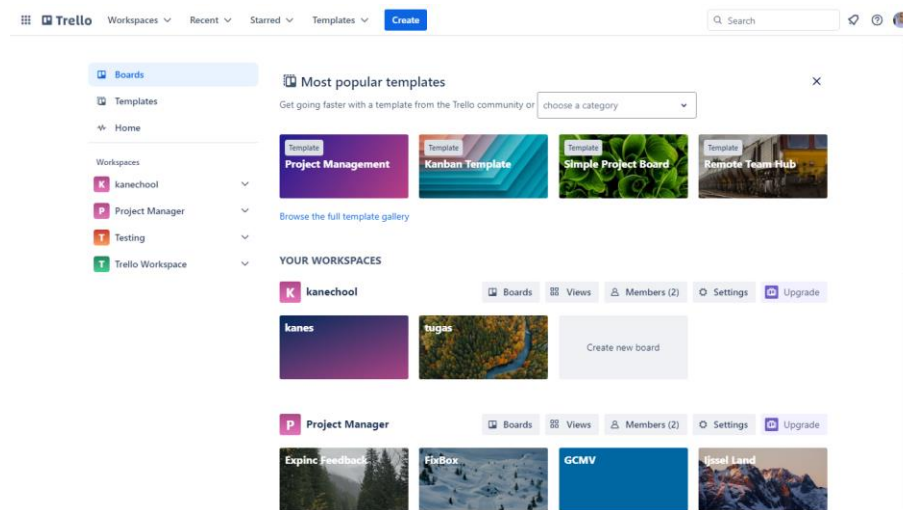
Trello Workspaces Recent Starred Templates Create

Search

Boards
Templates
Home

Workspaces
K kanechool
P Project Manager
T Testing
T Trello Workspace

Most popular templates

Get going faster with a template from the Trello community or choose a category

Template
Project Management

Template
Kanban Template

Template
Simple Project Board

Template
Remote Team Hub

Browse the full template gallery

YOUR WORKSPACES

K kanechool
Boards Views Members (2) Settings Upgrade

kanes
tugas
Create new board

P Project Manager
Boards Views Members (2) Settings Upgrade

Expinc Feedback
FixBox
GCMV
Ijssel Land